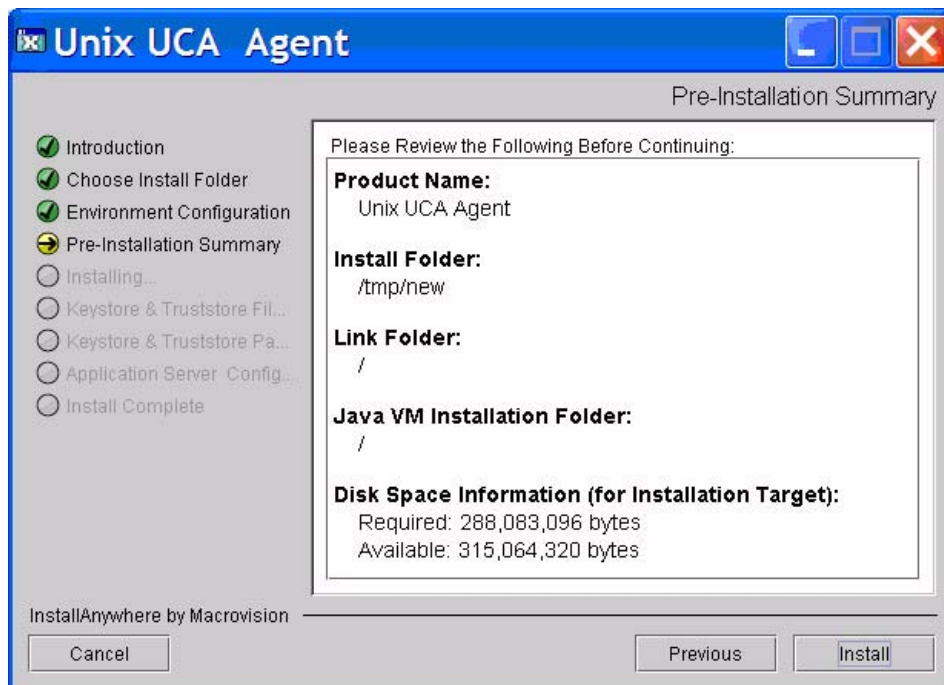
Unix UCA Agent

Pre-Installation Summary

Introduction
Choose Install Folder
Environment Configuration
Pre-Installation Summary
Installing...
Keystore & Truststore Fil...
Keystore & Truststore Pa...
Application Server Config...
Install Complete

Please Review the Following Before Continuing:

Product Name:
Unix UCA Agent

Install Folder:
/tmp/new

Link Folder:
/

Java VM Installation Folder:
/

Disk Space Information (for Installation Target):
Required: 288,083,096 bytes
Available: 315,064,320 bytes

InstallAnywhere by Macrovision

Cancel

Previous

Install